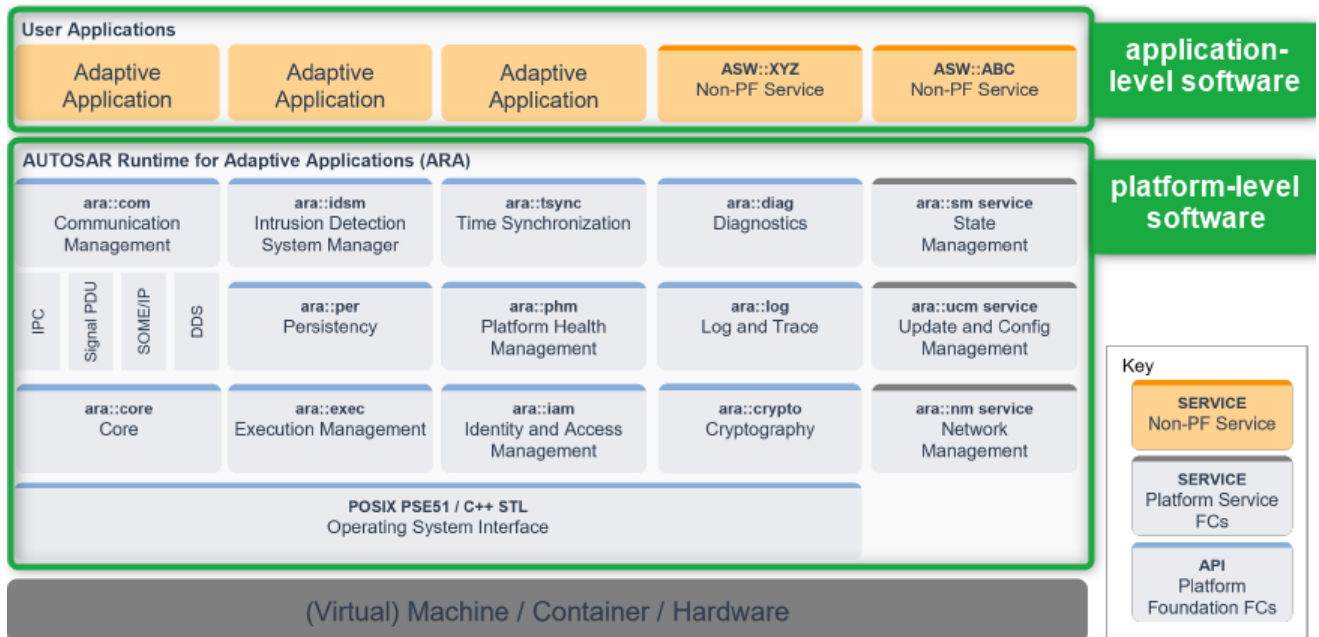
User Applications

Adaptive Application

Adaptive Application

Adaptive Application

ASW::XYZ
Non-PF Service

ASW::ABC
Non-PF Service

application-level software

AUTOSAR Runtime for Adaptive Applications (ARA)

platform-level software

ara::com
Communication Management

ara::idsm
Intrusion Detection System Manager

ara::tsync
Time Synchronization

ara::diag
Diagnostics

ara::sm service
State Management

IPC

Signal PDU

SOME/IP

DDS

ara::per
Persistency

ara::phm
Platform Health Management

ara::log
Log and Trace

ara::ucm service
Update and Config Management

ara::core
Core

ara::exec
Execution Management

ara::iam
Identity and Access Management

ara::crypto
Cryptography

ara::nm service
Network Management

POSIX PSE51 / C++ STL
Operating System Interface

(Virtual) Machine / Container / Hardware

Key

SERVICE
Non-PF Service

SERVICE
Platform Service FCs

API
Platform Foundation FCs